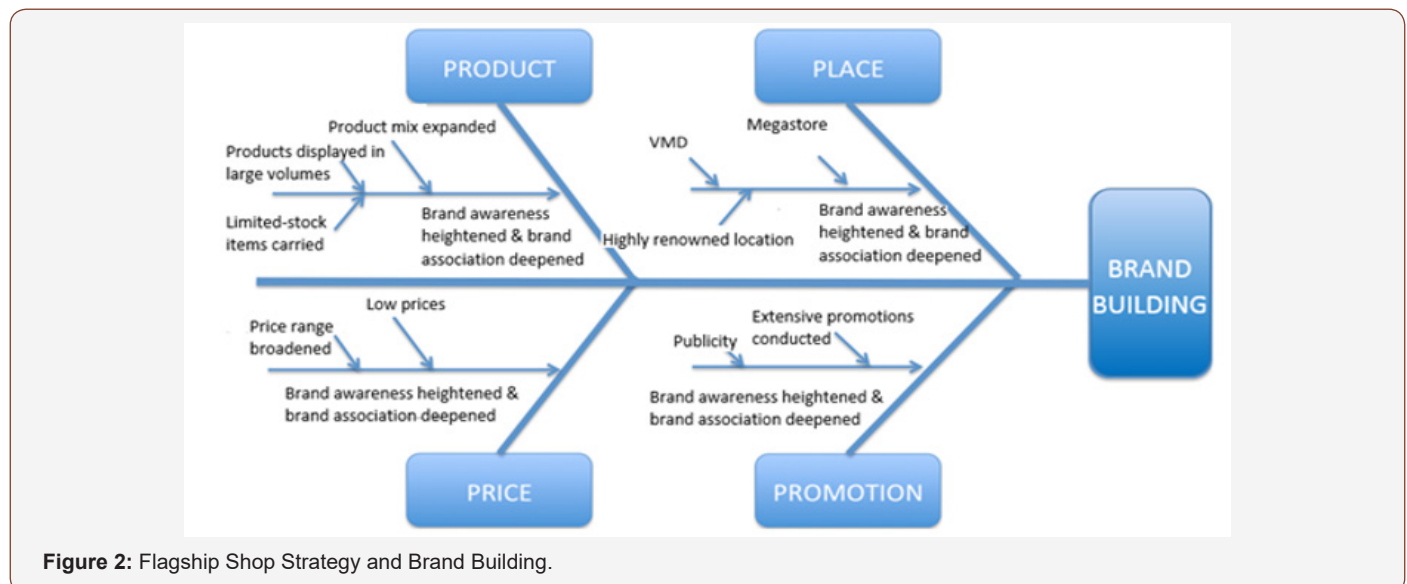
PRODUCT

PLACE

Product mix expanded

Products displayed in large volumes

Limited-stock items carried

Brand awareness heightened & brand association deepened

VMD

Megastore

Highly renowned location

Brand awareness heightened & brand association deepened

BRAND BUILDING

Low prices

Price range broadened

Brand awareness heightened & brand association deepened

Publicity

Extensive promotions conducted

Brand awareness heightened & brand association deepened

PRICE

PROMOTION

**Figure 2:** Flagship Shop Strategy and Brand Building.